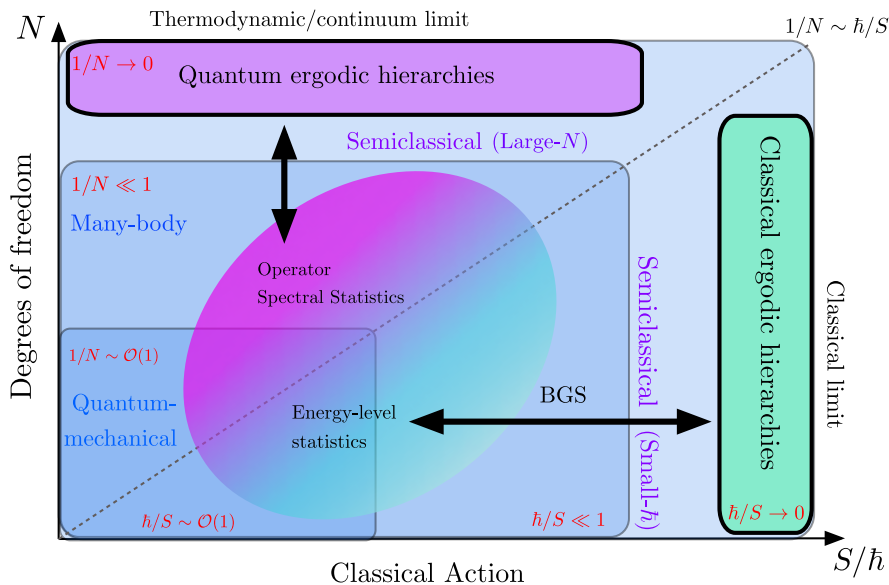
$N$

Thermodynamic/continuum limit

$1/N \sim \hbar/S$

$1/N \to 0$

Quantum ergodic hierarchies

Semiclassical (Large-$N$)

$1/N \ll 1$

Many-body

Operator Spectral Statistics

Semiclassical (Small-$\hbar$)

Classical ergodic hierarchies

Classical limit

Degrees of freedom

$1/N \sim \mathcal{O}(1)$

Quantum-mechanical

BGS

Energy-level statistics

$\hbar/S \sim \mathcal{O}(1)$

$\hbar/S \ll 1$

$\hbar/S \to 0$

Classical Action

$S/\hbar$